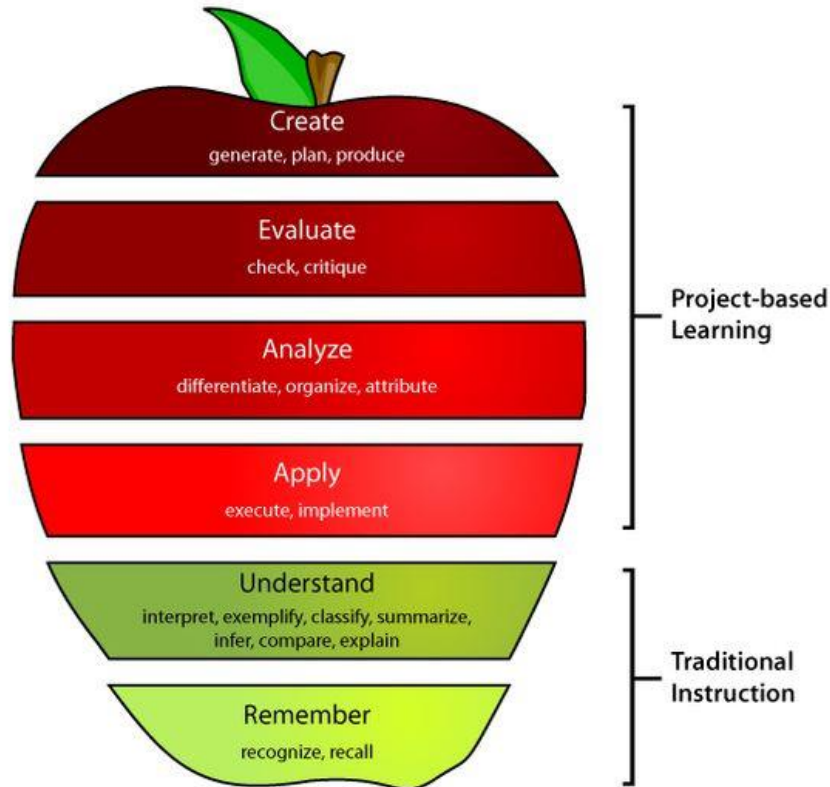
Create
generate, plan, produce

Evaluate
check, critique

Analyze
differentiate, organize, attribute

Apply
execute, implement

Understand
interpret, exemplify, classify, summarize, infer, compare, explain

Remember
recognize, recall

Project-based Learning

Traditional Instruction